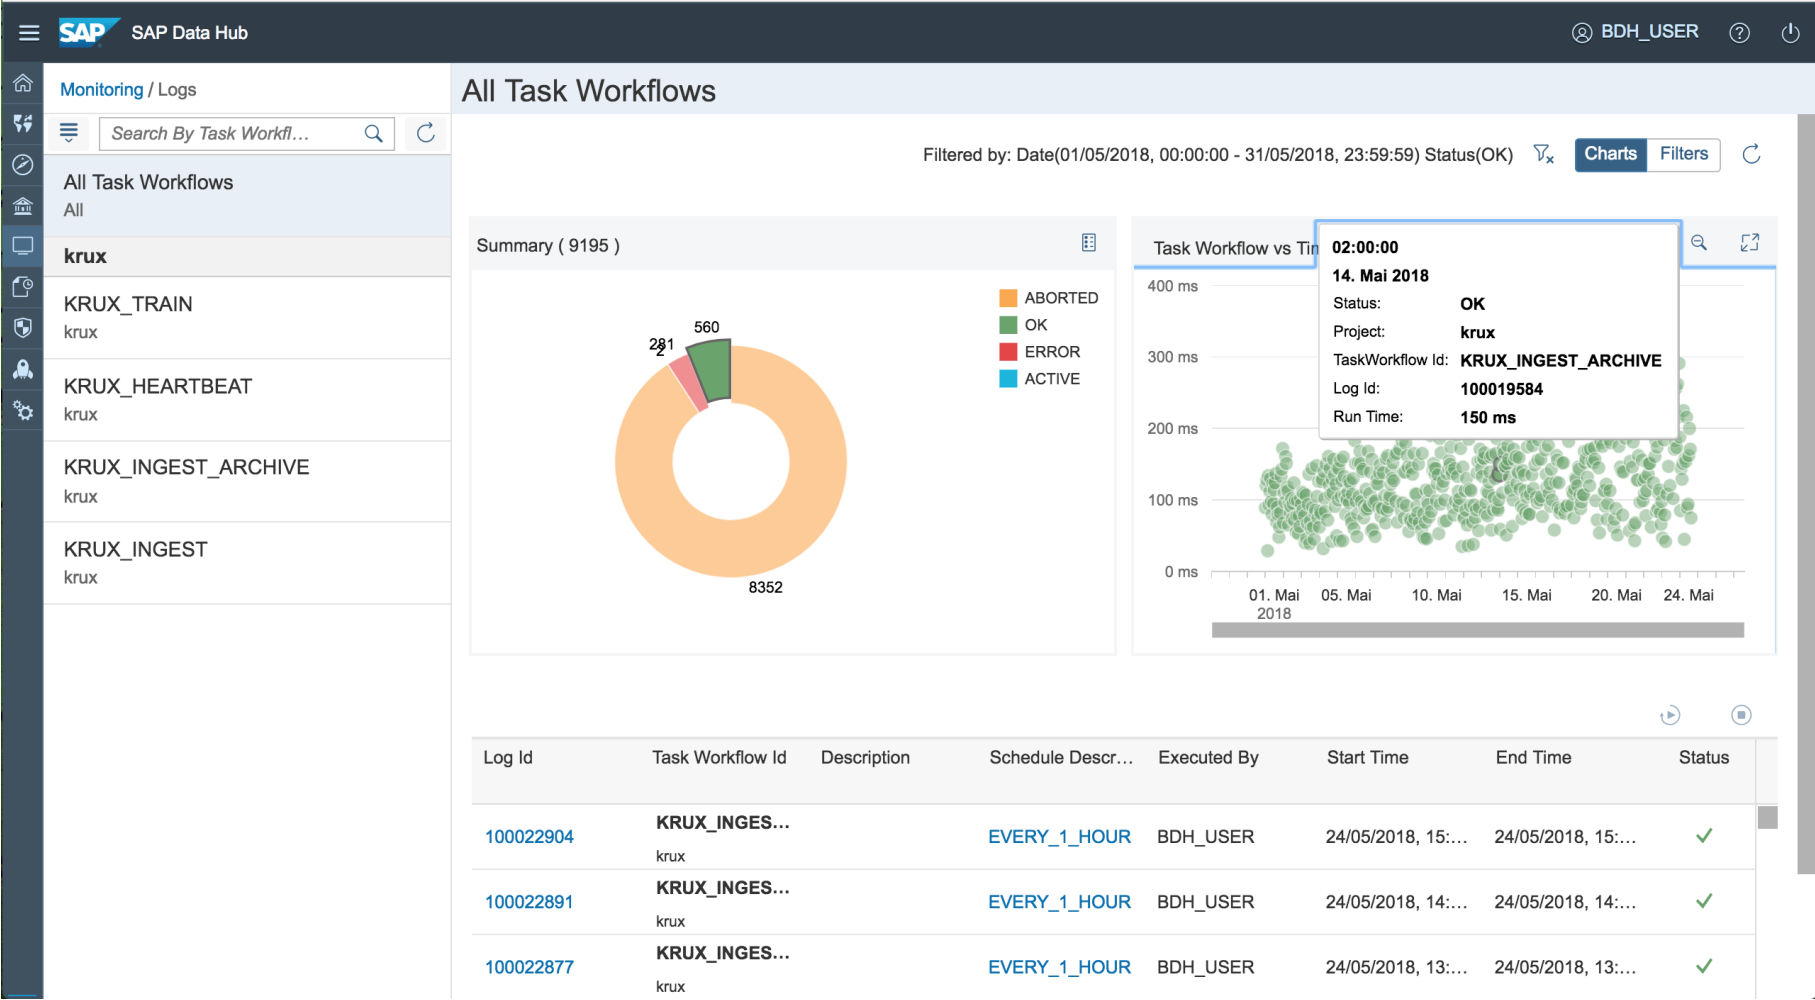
SAP SAP Data Hub

BDH_USER

Monitoring / Logs

Search By Task Workfl...

All Task Workflows
All

krux

KRUX_TRAIN
krux

KRUX_HEARTBEAT
krux

KRUX_INGEST_ARCHIVE
krux

KRUX_INGEST
krux

All Task Workflows

Filtered by: Date(01/05/2018, 00:00:00 - 31/05/2018, 23:59:59) Status(OK)

Charts Filters

Summary ( 9195 )

ABORTED
OK
ERROR
ACTIVE

560
281
2
8352

Task Workflow vs Ti

02:00:00
14. Mai 2018

| Status: | OK |
|---|---|
| Project: | krux |
| TaskWorkflow Id: | KRUX_INGEST_ARCHIVE |
| Log Id: | 100019584 |
| Run Time: | 150 ms |

400 ms
300 ms
200 ms
100 ms
0 ms
01. Mai 2018
05. Mai
10. Mai
15. Mai
20. Mai
24. Mai

| Log Id | Task Workflow Id | Description | Schedule Descr... | Executed By | Start Time | End Time | Status |
|---|---|---|---|---|---|---|---|
| 100022904 | KRUX_INGES... krux | | EVERY_1_HOUR | BDH_USER | 24/05/2018, 15:... | 24/05/2018, 15:... | ✓ |
| 100022891 | KRUX_INGES... krux | | EVERY_1_HOUR | BDH_USER | 24/05/2018, 14:... | 24/05/2018, 14:... | ✓ |
| 100022877 | KRUX_INGES... krux | | EVERY_1_HOUR | BDH_USER | 24/05/2018, 13:... | 24/05/2018, 13:... | ✓ |